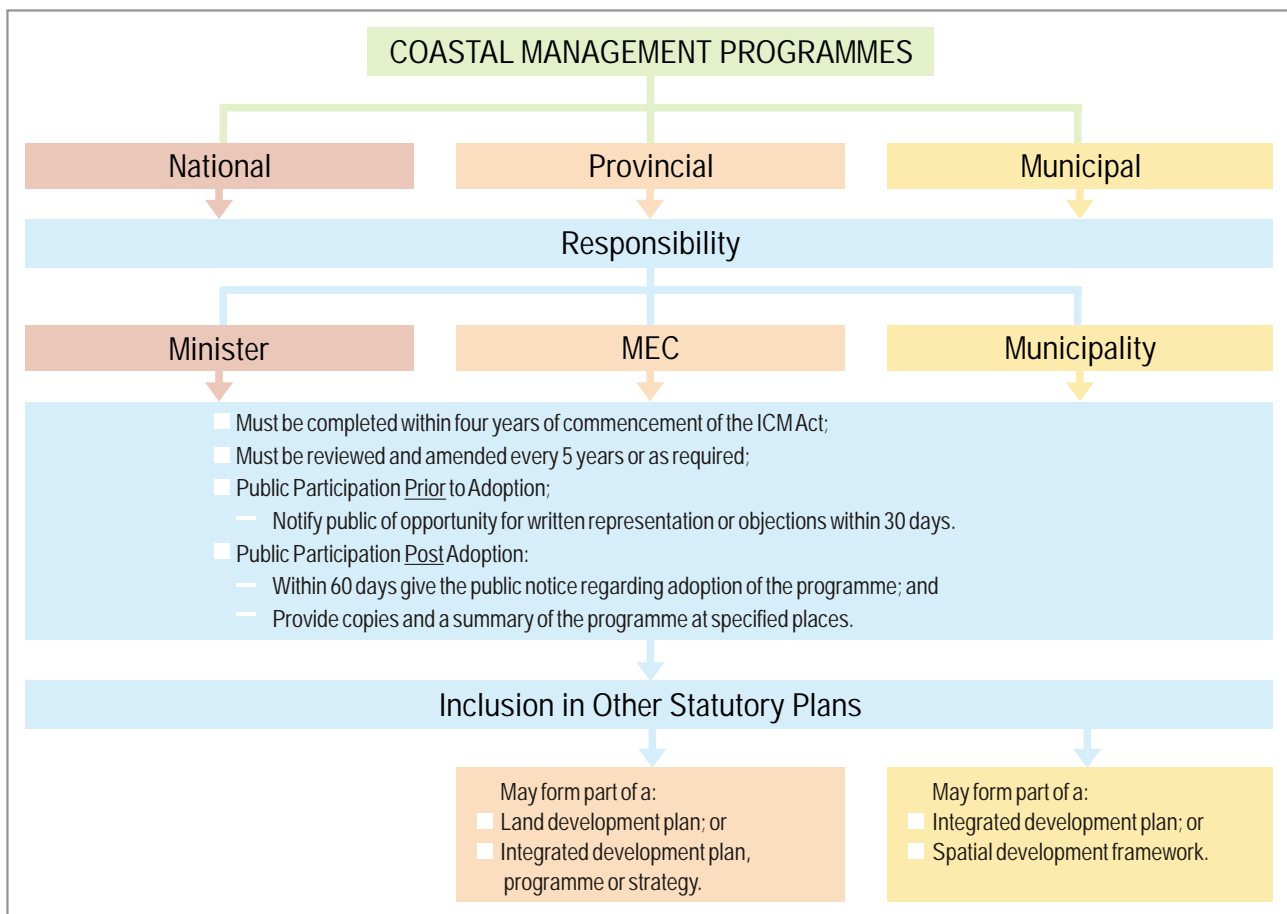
COASTAL MANAGEMENT PROGRAMMES

National

Provincial

Municipal

Responsibility

Minister

MEC

Municipality

Must be completed within four years of commencement of the ICM Act;
Must be reviewed and amended every 5 years or as required;
Public Participation Prior to Adoption;
– Notify public of opportunity for written representation or objections within 30 days.
Public Participation Post Adoption:
– Within 60 days give the public notice regarding adoption of the programme; and
– Provide copies and a summary of the programme at specified places.

Inclusion in Other Statutory Plans

May form part of a:
Land development plan; or
Integrated development plan, programme or strategy.

May form part of a:
Integrated development plan; or
Spatial development framework.